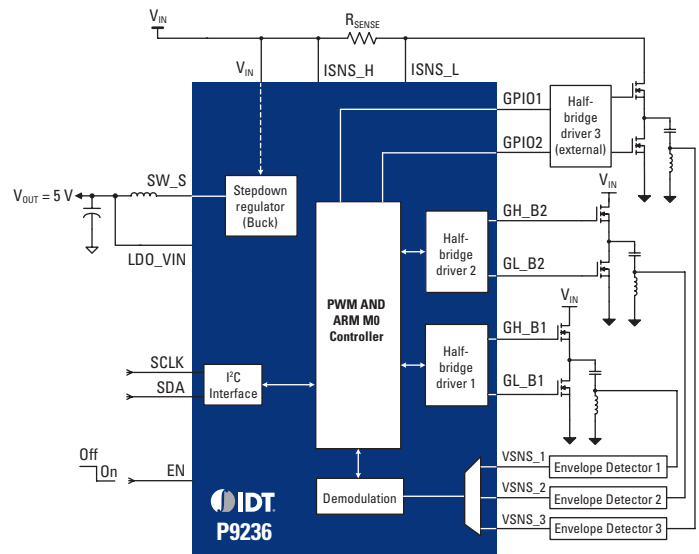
$V_{IN}$

$R_{SENSE}$

$V_{IN}$

ISNS_H

ISNS_L

GPIO1

GPIO2

Half-bridge driver 3 (external)

$V_{OUT} = 5$ V

SW_S

Stepdown regulator (Buck)

LDO_VIN

$V_{IN}$

GH_B2

Half-bridge driver 2

GL_B2

PWM AND ARM M0 Controller

$V_{IN}$

GH_B1

Half-bridge driver 1

GL_B1

SCLK

SDA

$I^2C$ Interface

Off

On

EN

VSNS_1

Envelope Detector 1

VSNS_2

Envelope Detector 2

Demodulation

VSNS_3

Envelope Detector 3

IDT

P9236